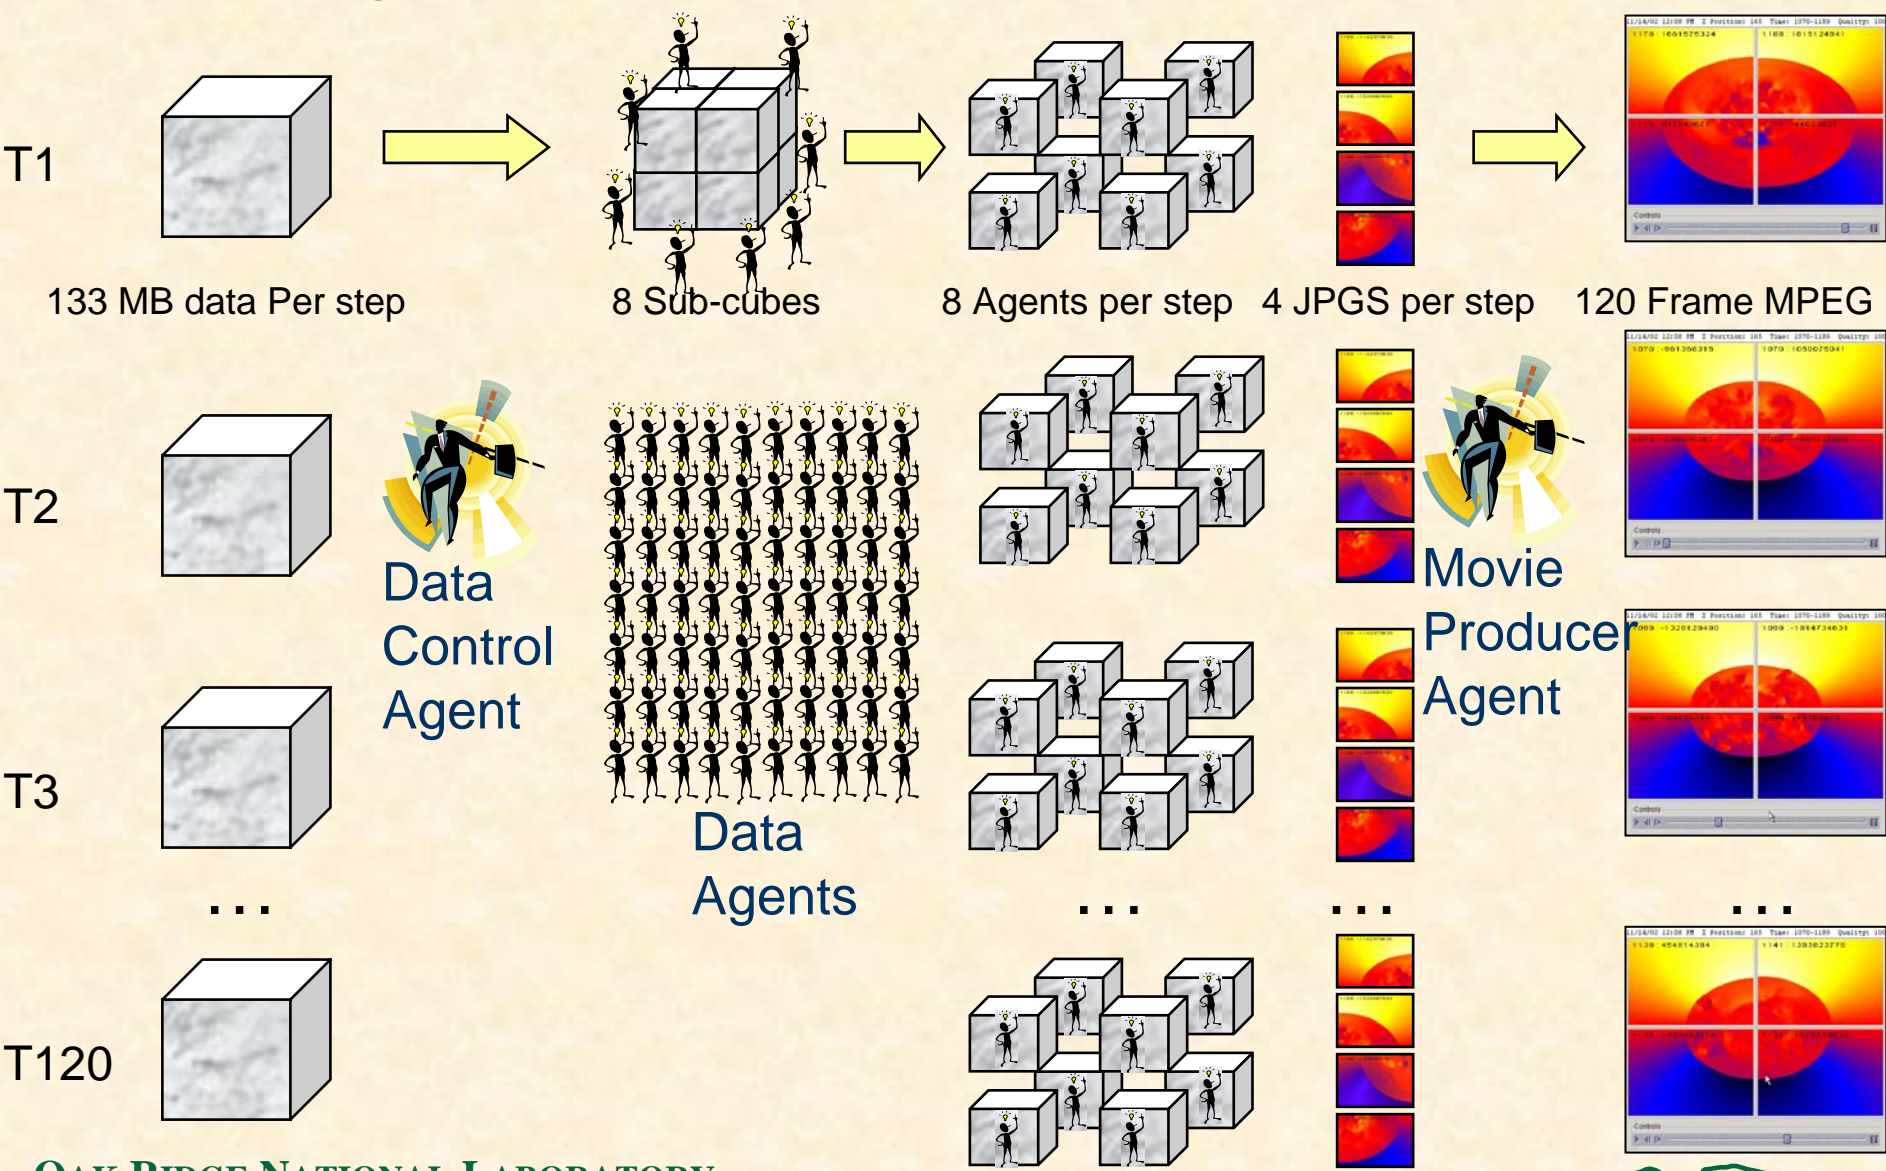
T1

133 MB data Per step

8 Sub-cubes

8 Agents per step

4 JPGS per step

120 Frame MPEG

T2

Data Control Agent

Data Agents

Movie Producer Agent

T3

...

...

...

...

T120

OAK RIDGE NATIONAL LABORATORY